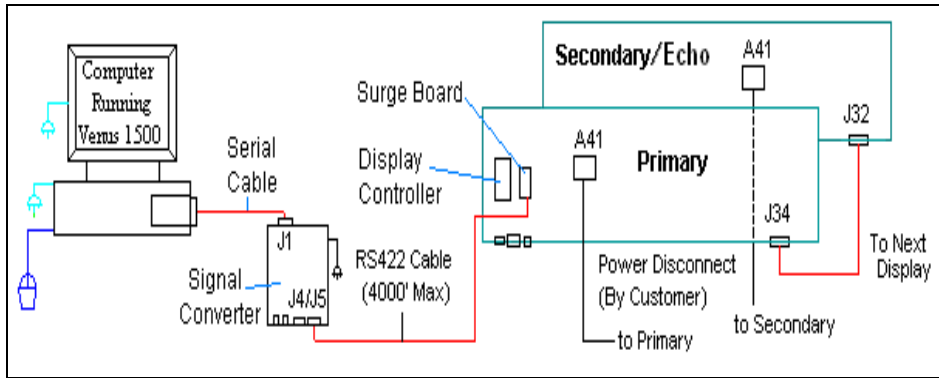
Computer Running Venus 1500

Serial Cable

J1

Signal Converter

J4/J5

RS422 Cable (4000' Max)

Surge Board

Display Controller

Secondary/Echo

A41

Primary

A41

J32

J34

To Next Display

Power Disconnect (By Customer)

to Primary

to Secondary